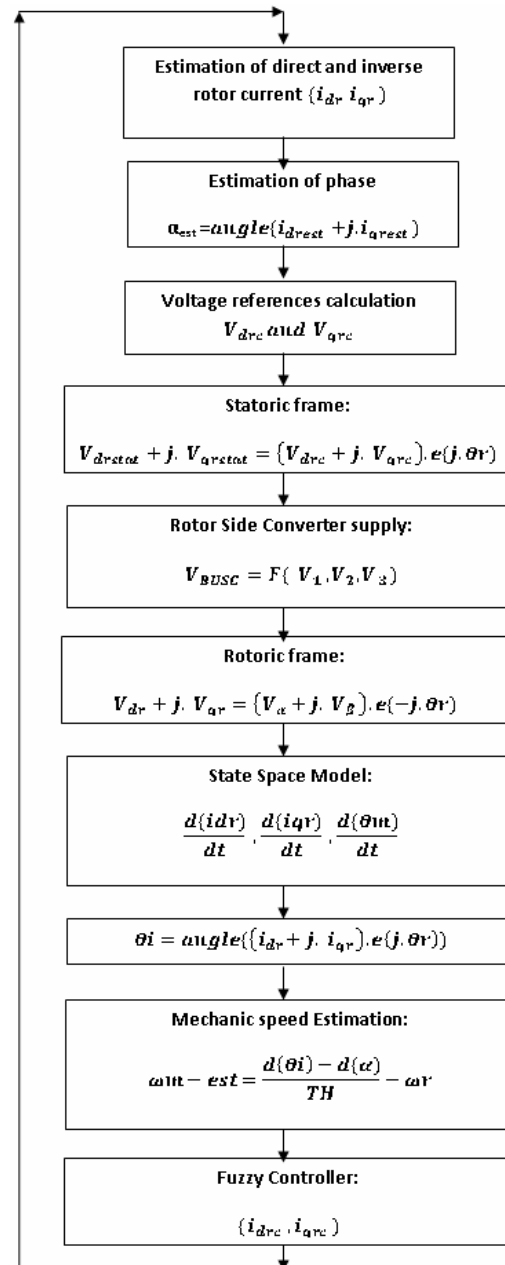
Estimation of direct and inverse rotor current $(i_{dr}\ i_{qr})$

Estimation of phase

$\alpha_{est}=angle(i_{drest}+j.i_{qrest})$

Voltage references calculation

$V_{drc}$ and $V_{qrc}$

Statoric frame:

$V_{drstat}+j.\ V_{qrstat}=(V_{drc}+j.\ V_{qrc}).e(j.\theta r)$

Rotor Side Converter supply:

$V_{RUSC}=F(\ V_1,V_2,V_3)$

Rotoric frame:

$V_{dr}+j.\ V_{qr}=(V_{\alpha}+j.\ V_{\beta}).e(-j.\theta r)$

State Space Model:

$\frac{d(idr)}{dt},\frac{d(iqr)}{dt},\frac{d(\theta m)}{dt}$

$\theta i=angle((i_{dr}+j.\ i_{qr}).e(j.\theta r))$

Mechanic speed Estimation:

$\omega m-est=\frac{d(\theta i)-d(\alpha)}{TH}-\omega r$

Fuzzy Controller:

$(i_{drc},i_{qrc})$